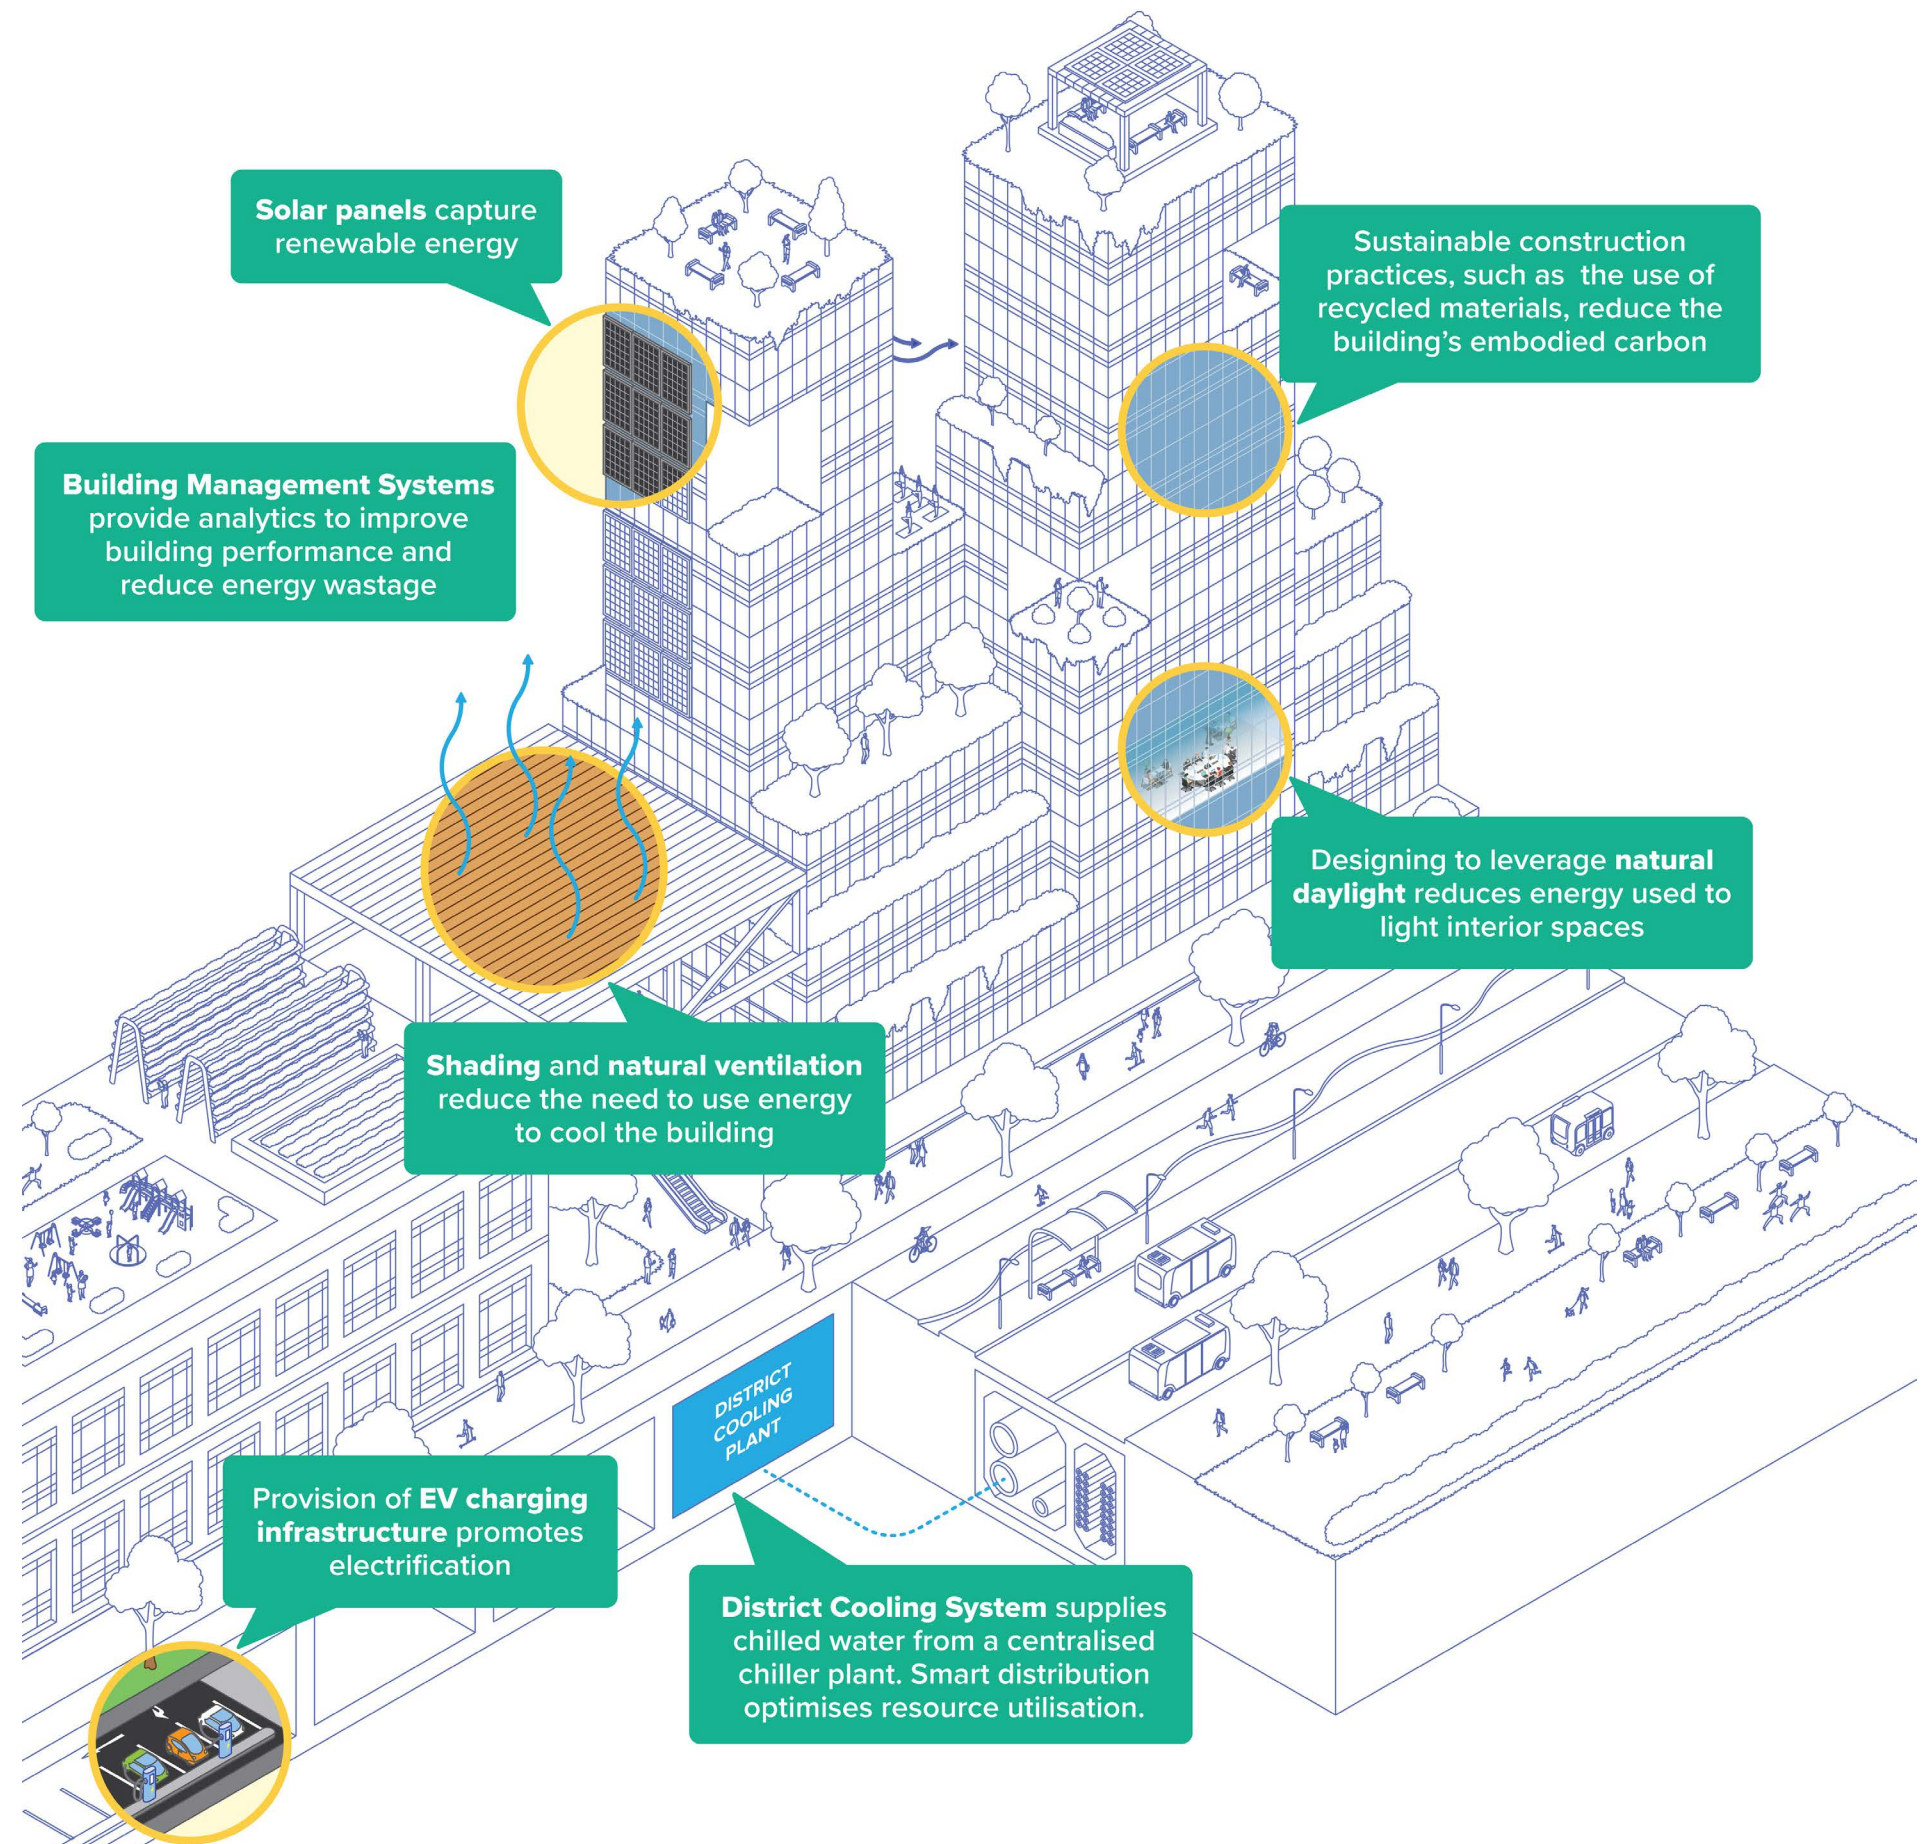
Solar panels capture renewable energy

Sustainable construction practices, such as the use of recycled materials, reduce the building's embodied carbon

Building Management Systems provide analytics to improve building performance and reduce energy wastage

Designing to leverage natural daylight reduces energy used to light interior spaces

Shading and natural ventilation reduce the need to use energy to cool the building

DISTRICT COOLING PLANT

Provision of EV charging infrastructure promotes electrification

District Cooling System supplies chilled water from a centralised chiller plant. Smart distribution optimises resource utilisation.